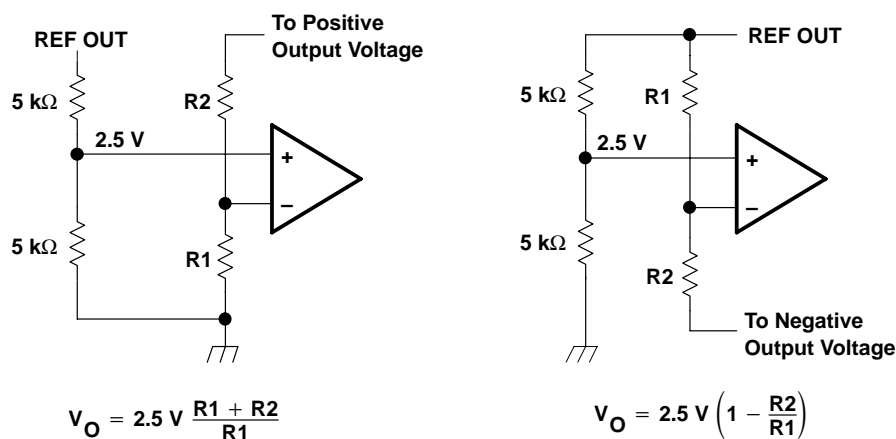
REF OUT

To Positive Output Voltage

5 kΩ

R2

2.5 V

+

−

5 kΩ

R1

$V_O = 2.5\text{ V}\ \frac{R1 + R2}{R1}$

REF OUT

5 kΩ

R1

2.5 V

+

−

5 kΩ

R2

To Negative Output Voltage

$V_O = 2.5\text{ V}\left(1 - \frac{R2}{R1}\right)$